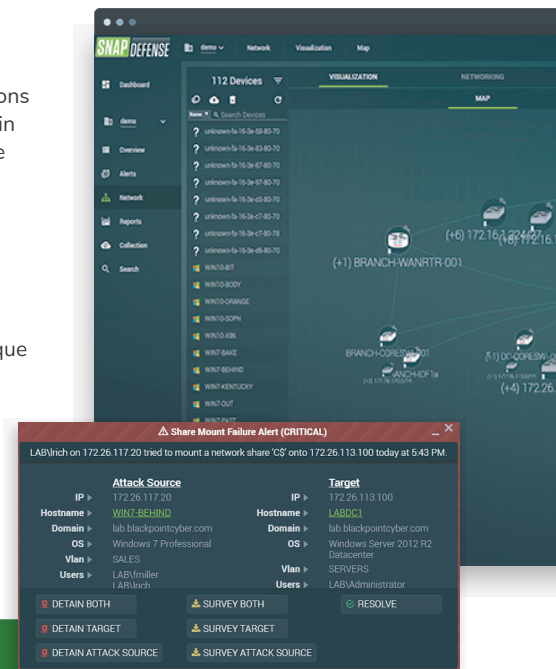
ons
in
e

que

SNAP DEFENSE

demo

Network

Visualization

Map

Dashboard

demo

Overview

Alerts

Network

Reports

Collection

Search

112 Devices

Name

Search Devices

unknown-fa-16-3e-58-80-70

unknown-fa-16-3e-83-80-70

unknown-fa-16-3e-87-80-70

unknown-fa-16-3e-97-80-70

unknown-fa-16-3e-b5-80-70

unknown-fa-16-3e-c7-80-70

unknown-fa-16-3e-c7-80-78

unknown-fa-16-3e-d6-80-70

WIN10-BIT

WIN10-BODY

WIN10-ORANGE

WIN10-SOPH

WIN10-X86

WIN7-BAKE

WIN7-BEHIND

WIN7-KENTUCKY

WIN7-OUT

WIN7-PAST

VISUALIZATION

NETWORKING

MAP

(+6) 172.16.1.224

(+6) 172.16.1

(+1) BRANCH-WANRTR-001

BRANCH-CORESW-001

BRANCH-IDF1a

(+1) DC-CORESW-0

(+4) 172.26.

⚠ Share Mount Failure Alert (CRITICAL)

LAB\lrich on 172.26.117.20 tried to mount a network share 'C$' onto 172.26.113.100 today at 5:43 PM.

| | Attack Source | | Target |
|---|---|---|---|
| IP | 172.26.117.20 | IP | 172.26.113.100 |
| Hostname | WIN7-BEHIND | Hostname | LABDC1 |
| Domain | lab.blackpointcyber.com | Domain | lab.blackpointcyber.com |
| OS | Windows 7 Professional | OS | Windows Server 2012 R2 Datacenter |
| Vlan | SALES | Vlan | SERVERS |
| Users | LAB\fmiller LAB\lrich | Users | LAB\Administrator |

DETAIN BOTH

SURVEY BOTH

RESOLVE

DETAIN TARGET

SURVEY TARGET

DETAIN ATTACK SOURCE

SURVEY ATTACK SOURCE